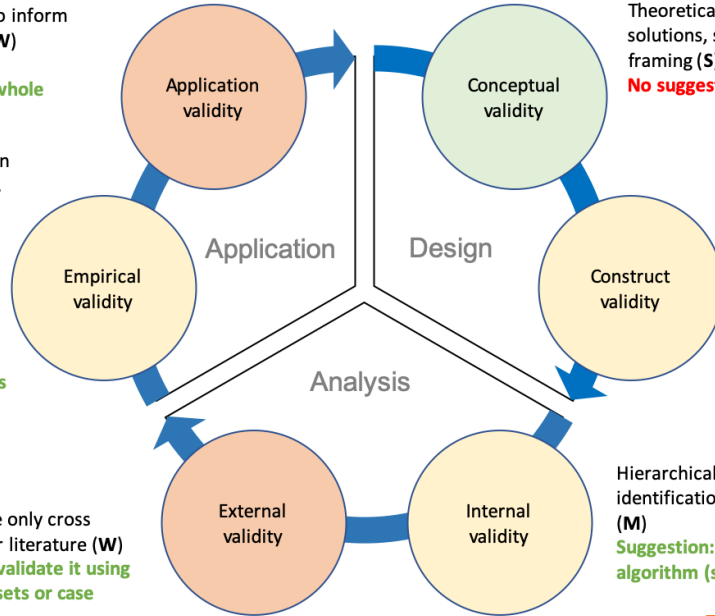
o inform
W)

whole

n

s

e only cross
r literature (W)
validate it using
sets or case

Application validity

Conceptual validity

Application

Design

Empirical validity

Construct validity

Analysis

External validity

Internal validity

Theoretica
solutions, s
framing (S)
No suggest

Hierarchical
identificatio
(M)
Suggestion:
algorithm (s